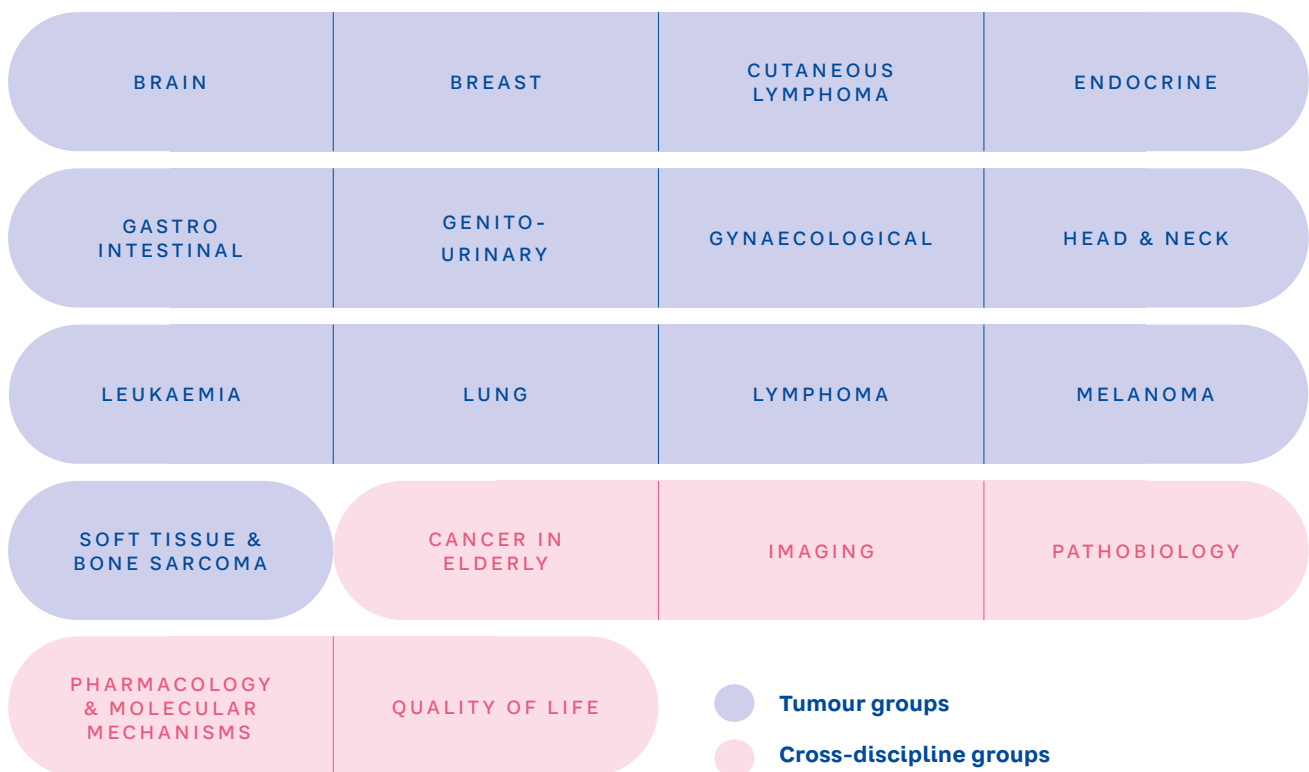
BRAIN

BREAST

CUTANEOUS LYMPHOMA

ENDOCRINE

GASTRO INTESTINAL

GENITO-URINARY

GYNAECOLOGICAL

HEAD & NECK

LEUKAEMIA

LUNG

LYMPHOMA

MELANOMA

SOFT TISSUE & BONE SARCOMA

CANCER IN ELDERLY

IMAGING

PATHOBIOLOGY

PHARMACOLOGY & MOLECULAR MECHANISMS

QUALITY OF LIFE

Tumour groups

Cross-discipline groups